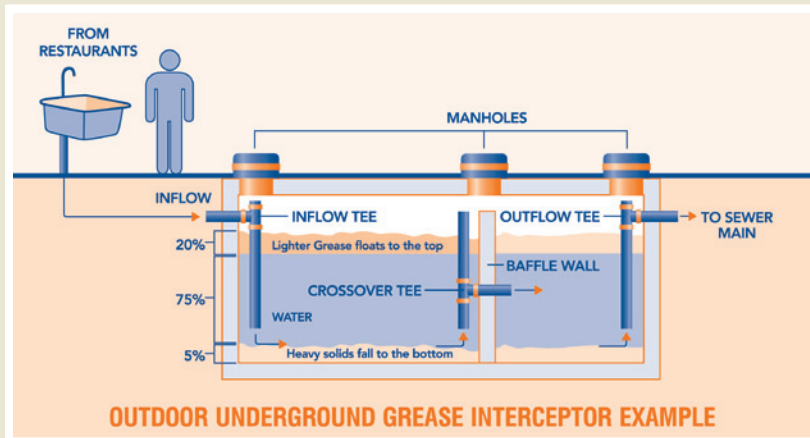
FROM RESTAURANTS

MANHOLES

INFLOW

INFLOW TEE

OUTFLOW TEE

TO SEWER MAIN

20%

Lighter Grease floats to the top

BAFFLE WALL

75%

CROSSOVER TEE

WATER

5%

Heavy solids fall to the bottom

OUTDOOR UNDERGROUND GREASE INTERCEPTOR EXAMPLE